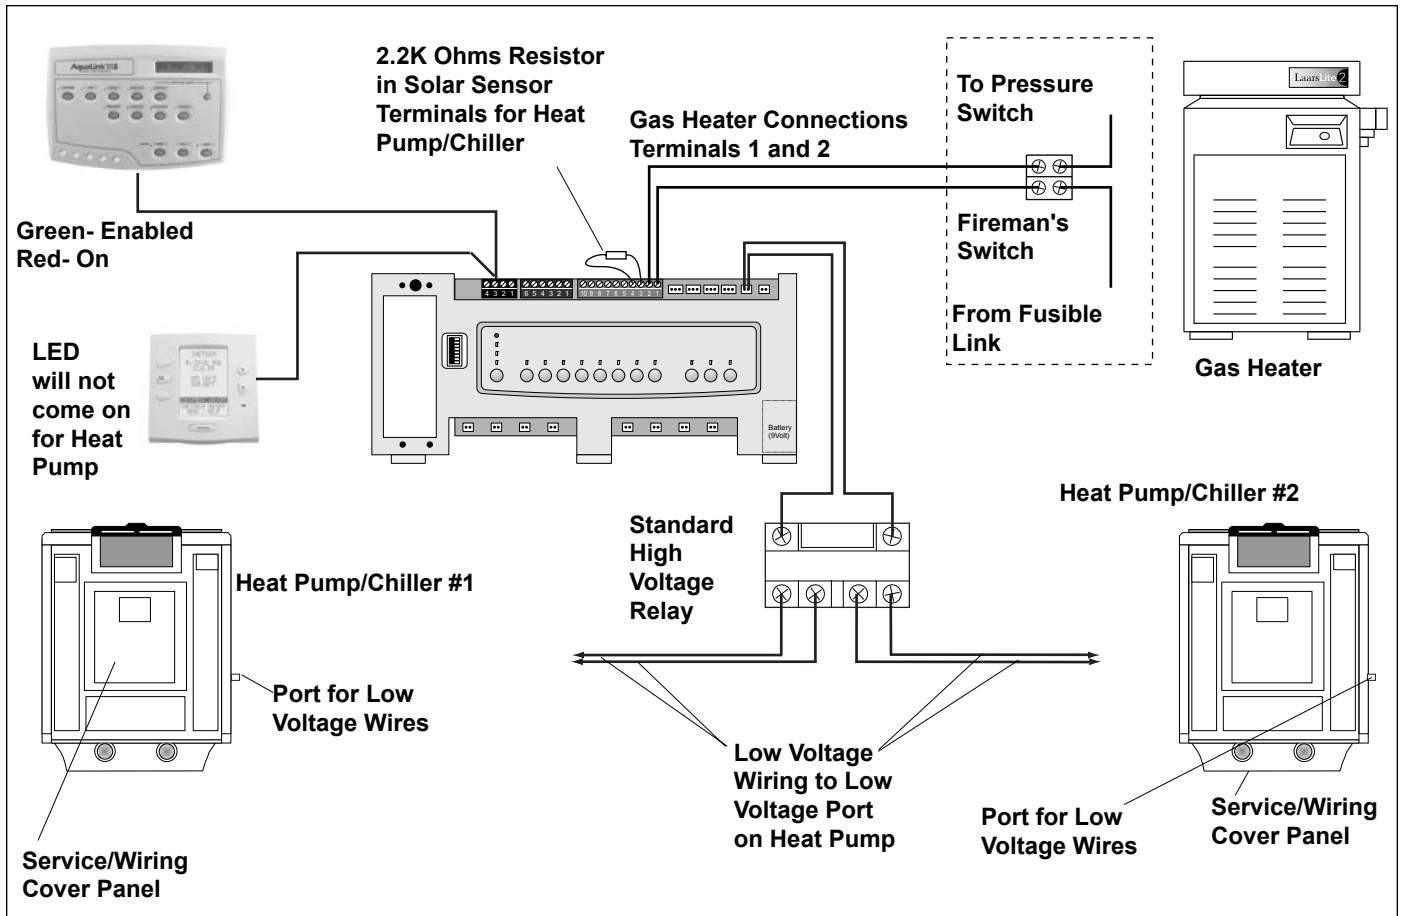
2.2K Ohms Resistor in Solar Sensor Terminals for Heat Pump/Chiller

Gas Heater Connections Terminals 1 and 2

To Pressure Switch

Fireman's Switch

From Fusible Link

Laars Lite 2

Gas Heater

AquaLink RS

Green- Enabled
Red- On

4 3 2 1

6 5 4 3 2 1

10 9 8 7 6 5 4 3 2 1

Battery (9Volt)

LED will not come on for Heat Pump

Heat Pump/Chiller #1

Port for Low Voltage Wires

Service/Wiring Cover Panel

Standard High Voltage Relay

Low Voltage Wiring to Low Voltage Port on Heat Pump

Heat Pump/Chiller #2

Port for Low Voltage Wires

Service/Wiring Cover Panel